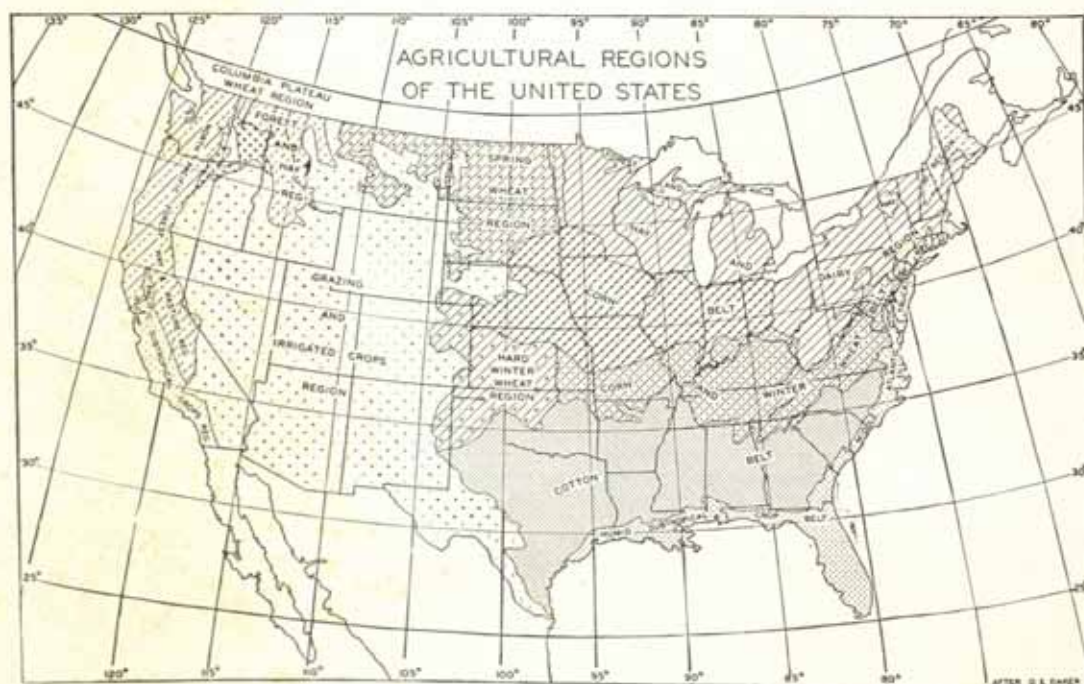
AGRICULTURAL REGIONS
OF THE UNITED STATES

135° 130° 125° 120° 115° 110° 105° 100° 95° 90° 85° 80° 75° 70° 65° 60°

COLUMBIA PLATEAU
WHEAT REGION

FOREST AND HAY REG.

SPRING WHEAT REGION

GRAZING AND IRRIGATED CROPS REGION

HARD WINTER WHEAT REGION

CORN BELT

HAY AND DAIRY REGION

CORN AND WINTER WHEAT BELT

COTTON BELT

45° 40° 35° 30° 25°

120° 115° 110° 105° 100° 95° 90° 85° 80°

45° 40° 35° 30° 25°

AFTER O.E. BAKER